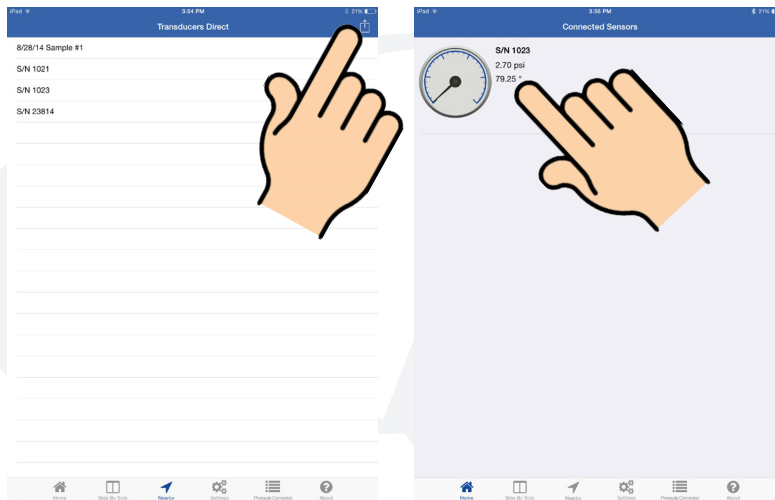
iPad 3:54 PM 21%

Transducers Direct

8/28/14 Sample #1

S/N 1021

S/N 1023

S/N 23814

Home | Side By Side | Nearby | Settings | Presssure Connected | About

iPad 3:56 PM 21%

Connected Sensors

S/N 1023

2.70 psi

79.25 °

Home | Side By Side | Nearby | Settings | Presssure Connected | About